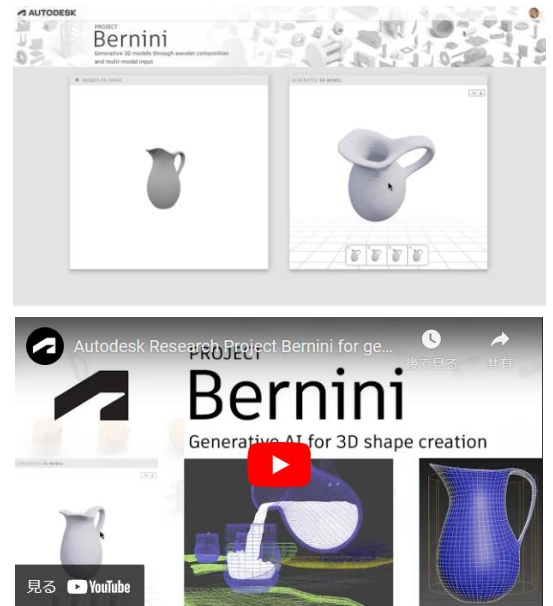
AUTODESK

PROJECT
Bernini
Generative 3D models through wavelet composition and multi-modal input

SELECT 2D IMAGE

GENERATED 3D MODEL

Autodesk Research Project Bernini for ge...

後で見る

共有

PROJECT
Bernini
Generative AI for 3D shape creation

GENERATED 3D MODEL

見る YouTube